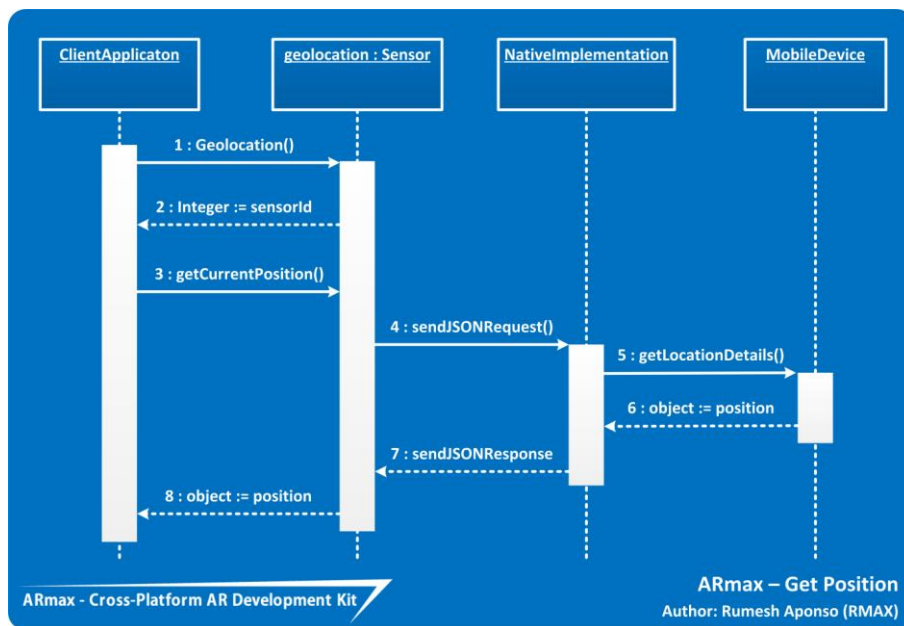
ClientApplicaton

geolocation : Sensor

NativeImplementation

MobileDevice

1 : Geolocation()

2 : Integer := sensorId

3 : getCurrentPosition()

4 : sendJSONRequest()

5 : getLocationDetails()

6 : object := position

7 : sendJSONResponse

8 : object := position

ARmax - Cross-Platform AR Development Kit

ARmax – Get Position
Author: Rumesh Aponso (RMAX)